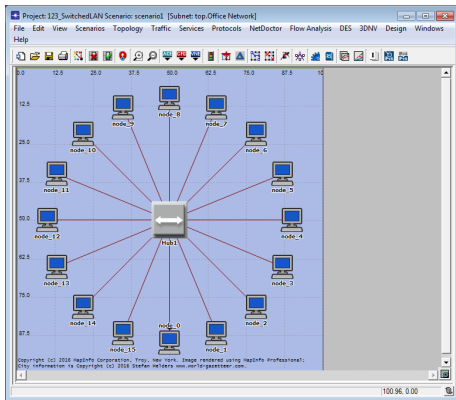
Project: 123_SwitchedLAN Scenario: scenario1 [Subnet: top.Office Network]

File Edit View Scenarios Topology Traffic Services Protocols NetDoctor Flow Analysis DES 3DNV Design Windows Help

0.0 12.5 25.0 37.5 50.0 62.5 75.0 87.5 10

12.5

25.0

37.5

50.0

62.5

75.0

87.5

node_8

node_9

node_7

node_10

node_6

node_11

node_5

node_12

node_4

Hub1

node_13

node_3

node_14

node_2

node_0

node_15

node_1

Copyright (c) 2016 MapInfo Corporation, Troy, New York. Image rendered using MapInfo Professional; City information is Copyright (c) 2016 Stefan Helders www.world-gazetteer.com.

100.96, 0.00